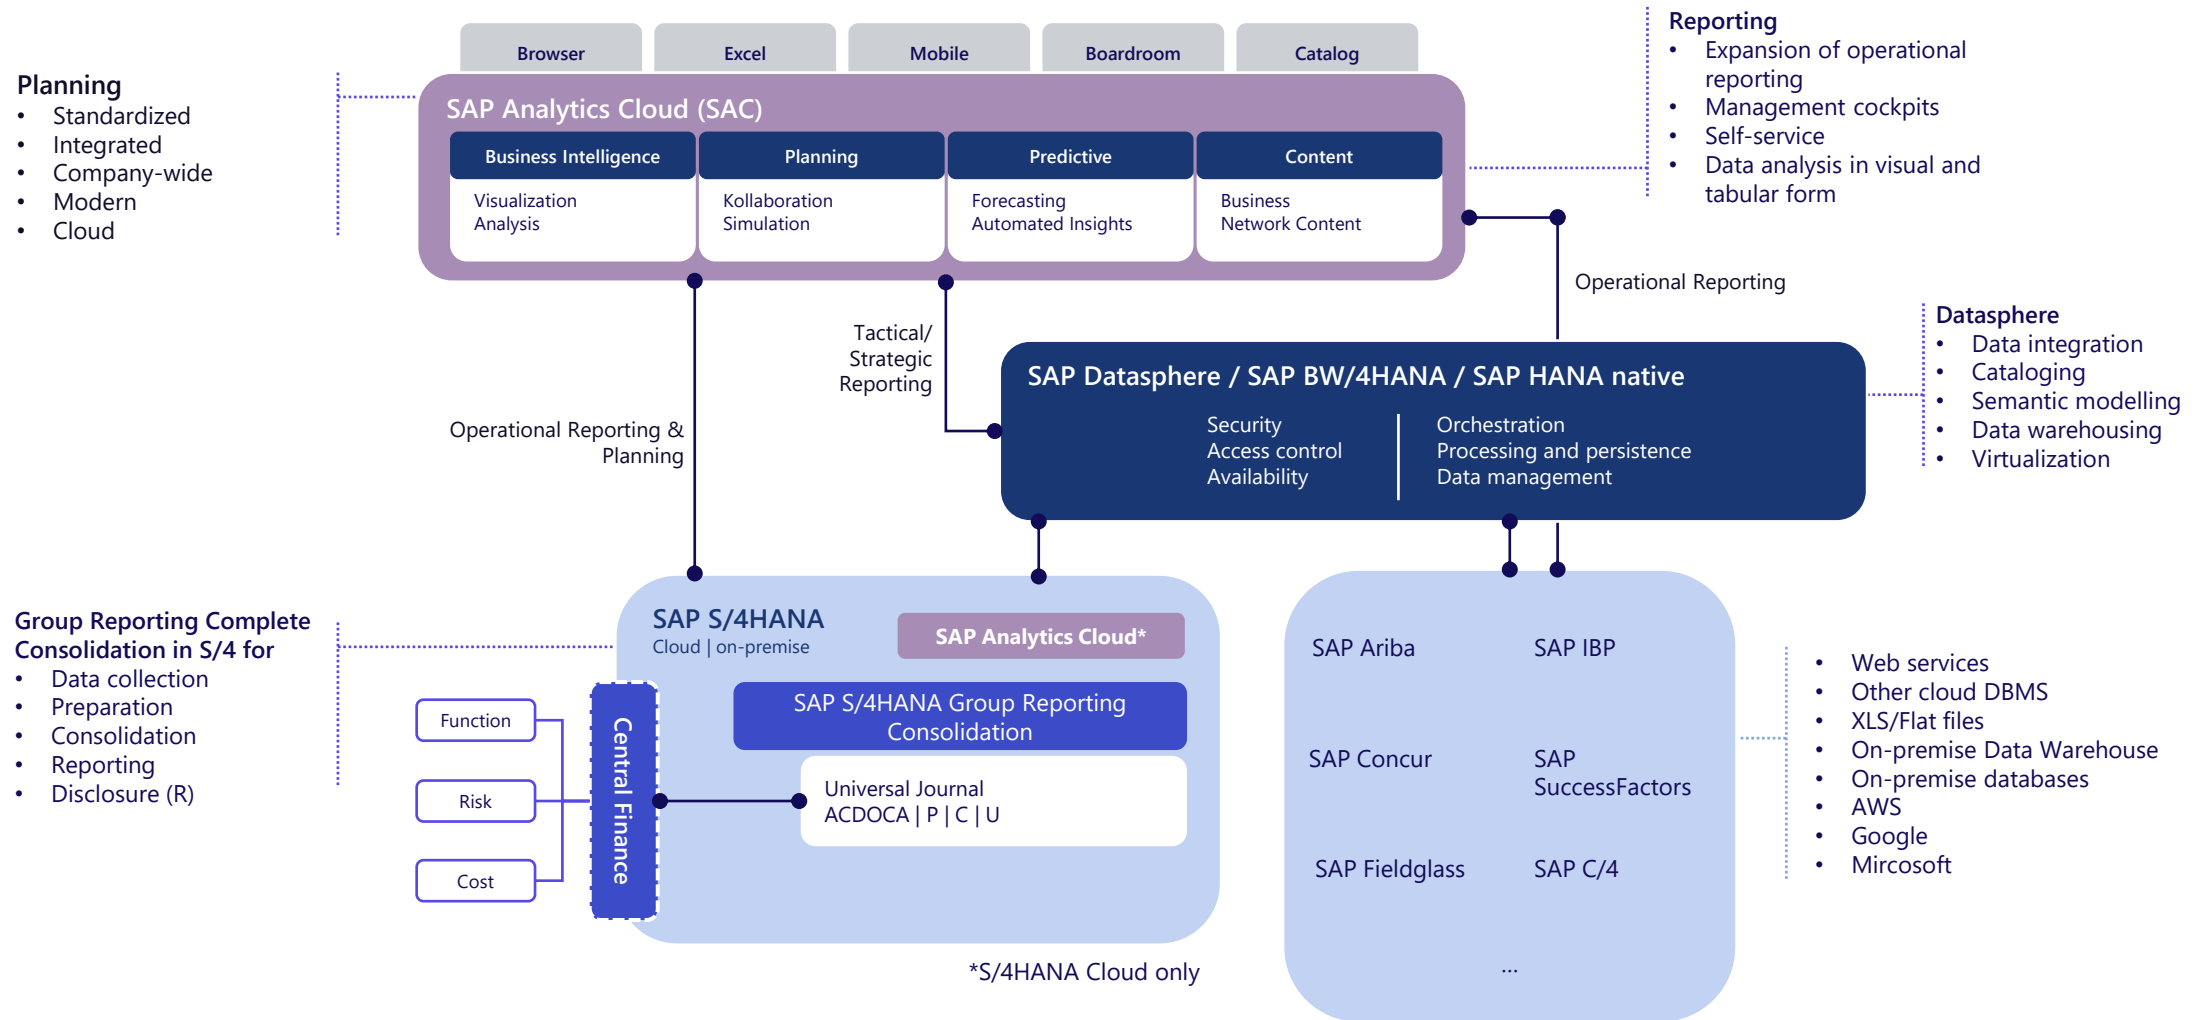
Browser
Excel
Mobile
Boardroom
Catalog

Planning
- Standardized
- Integrated
- Company-wide
- Modern
- Cloud

SAP Analytics Cloud (SAC)

Business Intelligence
Visualization
Analysis

Planning
Kollaboration
Simulation

Predictive
Forecasting
Automated Insights

Content
Business
Network Content

Reporting
- Expansion of operational reporting
- Management cockpits
- Self-service
- Data analysis in visual and tabular form

Operational Reporting

Tactical/ Strategic Reporting

Operational Reporting & Planning

SAP Datasphere / SAP BW/4HANA / SAP HANA native

Security
Access control
Availability

Orchestration
Processing and persistence
Data management

Datasphere
- Data integration
- Cataloging
- Semantic modelling
- Data warehousing
- Virtualization

Group Reporting Complete Consolidation in S/4 for
- Data collection
- Preparation
- Consolidation
- Reporting
- Disclosure (R)

SAP S/4HANA
Cloud | on-premise

SAP Analytics Cloud*

SAP S/4HANA Group Reporting Consolidation

Function
Risk
Cost

Central Finance

Universal Journal
ACDOCA | P | C | U

*S/4HANA Cloud only

SAP Ariba
SAP IBP
SAP Concur
SAP SuccessFactors
SAP Fieldglass
SAP C/4
...

- Web services
- Other cloud DBMS
- XLS/Flat files
- On-premise Data Warehouse
- On-premise databases
- AWS
- Google
- Mircosoft